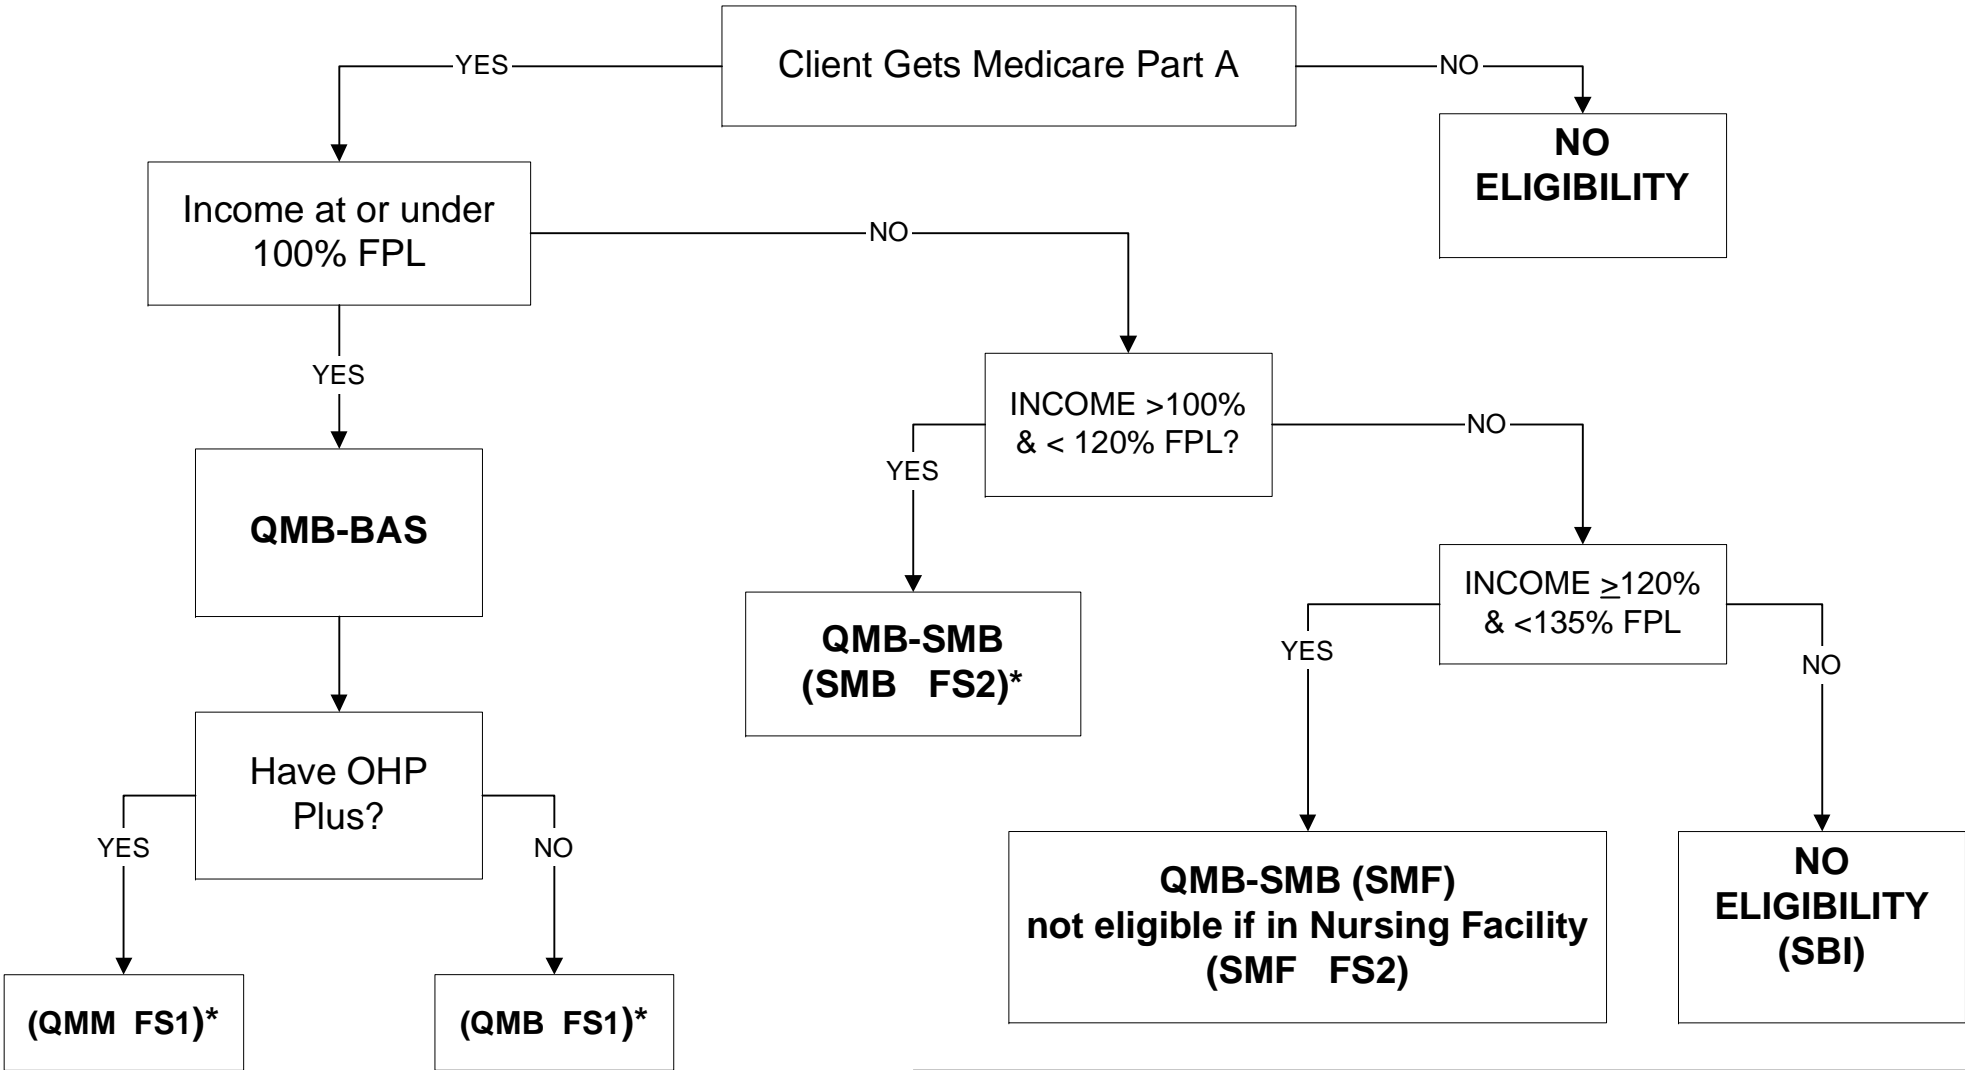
Client Gets Medicare Part A

YES

NO

NO ELIGIBILITY

Income at or under 100% FPL

NO

YES

QMB-BAS

Have OHP Plus?

YES

NO

(QMM FS1)*

(QMB FS1)*

INCOME >100% & < 120% FPL?

YES

NO

QMB-SMB (SMB FS2)*

INCOME $\geq$120% & <135% FPL

YES

NO

QMB-SMB (SMF) not eligible if in Nursing Facility (SMF FS2)

NO ELIGIBILITY (SBI)